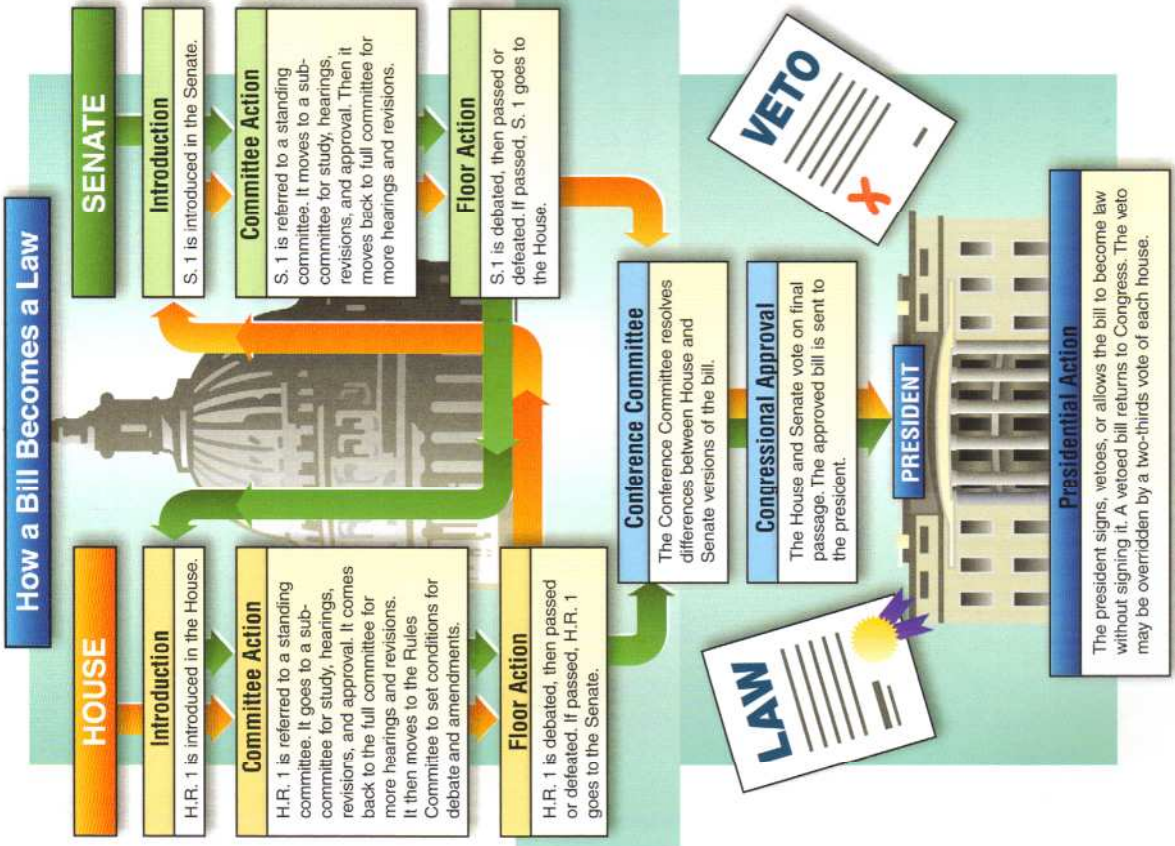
How a Bill Becomes a Law

HOUSE

Introduction
H.R. 1 is introduced in the House.

Committee Action
H.R. 1 is referred to a standing committee. It goes to a subcommittee for study, hearings, revisions, and approval. It comes back to the full committee for more hearings and revisions. It then moves to the Rules Committee to set conditions for debate and amendments.

Floor Action
H.R. 1 is debated, then passed or defeated. If passed, H.R. 1 goes to the Senate.

SENATE

Introduction
S. 1 is introduced in the Senate.

Committee Action
S. 1 is referred to a standing committee. It moves to a subcommittee for study, hearings, revisions, and approval. Then it moves back to full committee for more hearings and revisions.

Floor Action
S. 1 is debated, then passed or defeated. If passed, S. 1 goes to the House.

Conference Committee
The Conference Committee resolves differences between House and Senate versions of the bill.

Congressional Approval
The House and Senate vote on final passage. The approved bill is sent to the president.

PRESIDENT

VETO

LAW

Presidential Action
The president signs, vetoes, or allows the bill to become law without signing it. A vetoed bill returns to Congress. The veto may be overridden by a two-thirds vote of each house.